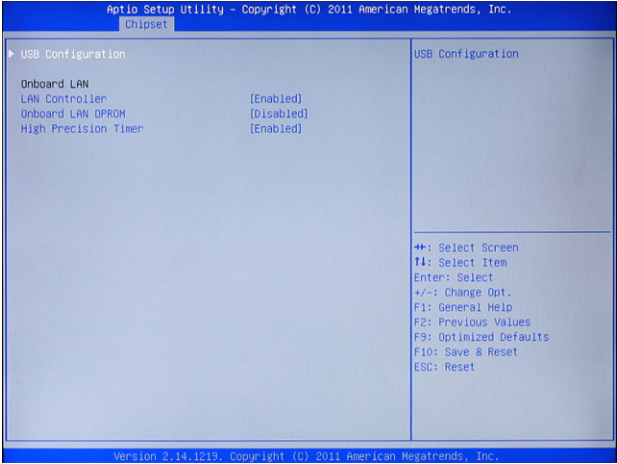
Aptio Setup Utility – Copyright (C) 2011 American Megatrends, Inc.
Chipset

▶ USB Configuration

Onboard LAN
LAN Controller [Enabled]
Onboard LAN OPROM [Disabled]
High Precision Timer [Enabled]

USB Configuration

→←: Select Screen
↑↓: Select Item
Enter: Select
+/-: Change Opt.
F1: General Help
F2: Previous Values
F9: Optimized Defaults
F10: Save & Reset
ESC: Reset

Version 2.14.1219. Copyright (C) 2011 American Megatrends, Inc.